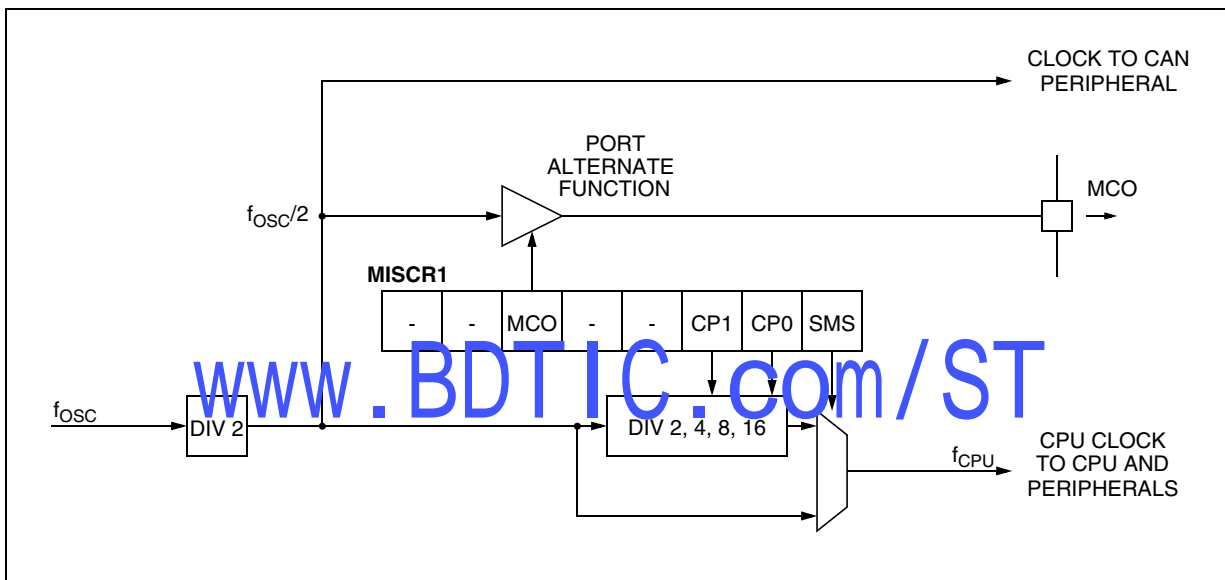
CLOCK TO CAN PERIPHERAL

PORT ALTERNATE FUNCTION

MCO

$f_{OSC}/2$

MISCR1

| - | - | MCO | - | - | CP1 | CP0 | SMS |
|---|---|---|---|---|---|---|---|

www.BDTIC.com/ST

$f_{OSC}$

DIV 2

DIV 2, 4, 8, 16

$f_{CPU}$

CPU CLOCK TO CPU AND PERIPHERALS